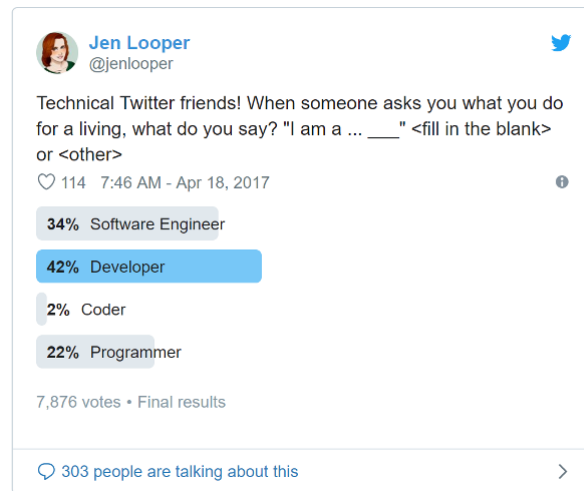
Jen Looper
@jenlooper

Technical Twitter friends! When someone asks you what you do for a living, what do you say? "I am a ... ___" <fill in the blank> or <other>

114 7:46 AM - Apr 18, 2017

34% Software Engineer

42% Developer

2% Coder

22% Programmer

7,876 votes • Final results

303 people are talking about this